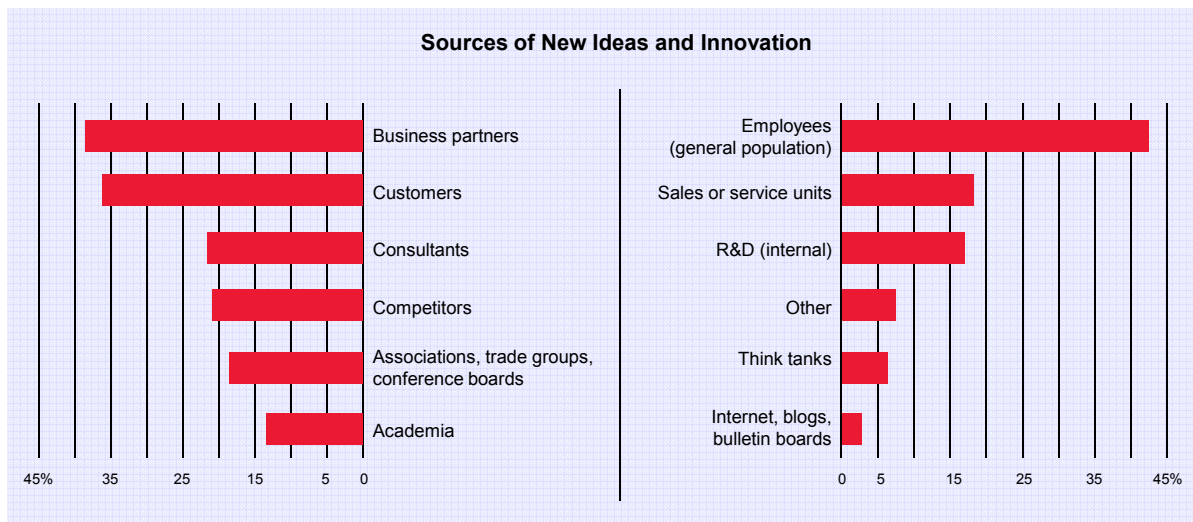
Sources of New Ideas and Innovation

Business partners
Customers
Consultants
Competitors
Associations, trade groups, conference boards
Academia

45% 35 25 15 5 0

Employees (general population)
Sales or service units
R&D (internal)
Other
Think tanks
Internet, blogs, bulletin boards

0 5 15 25 35 45%